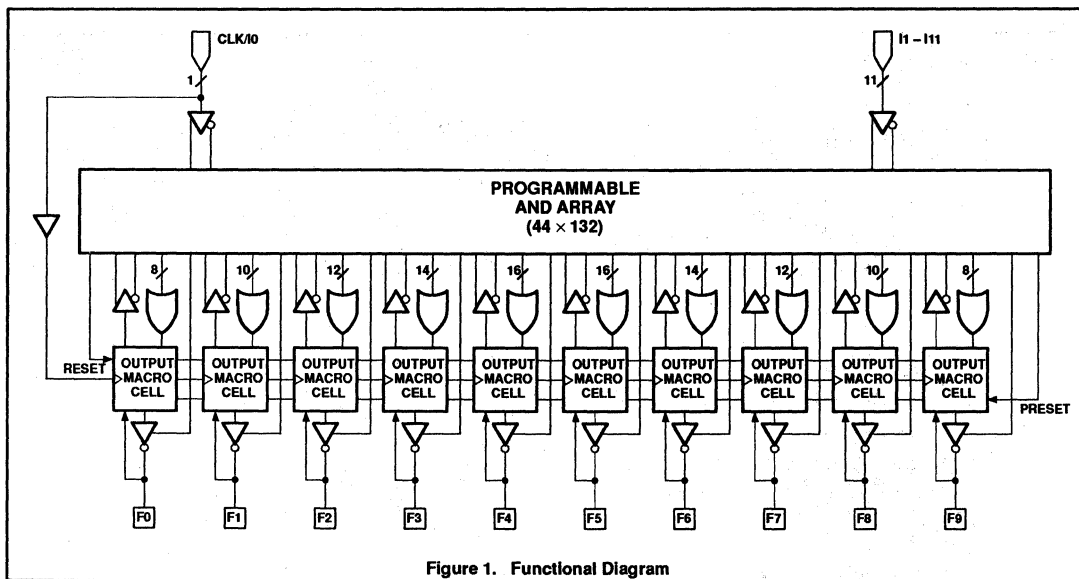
CLK/I0

1

I1 – I11

11

PROGRAMMABLE
AND ARRAY
(44 × 132)

8 10 12 14 16 16 14 12 10 8

RESET

OUTPUT MACRO CELL

OUTPUT MACRO CELL

OUTPUT MACRO CELL

OUTPUT MACRO CELL

OUTPUT MACRO CELL

OUTPUT MACRO CELL

OUTPUT MACRO CELL

OUTPUT MACRO CELL

OUTPUT MACRO CELL

OUTPUT MACRO CELL

PRESET

F0 F1 F2 F3 F4 F5 F6 F7 F8 F9

Figure 1. Functional Diagram